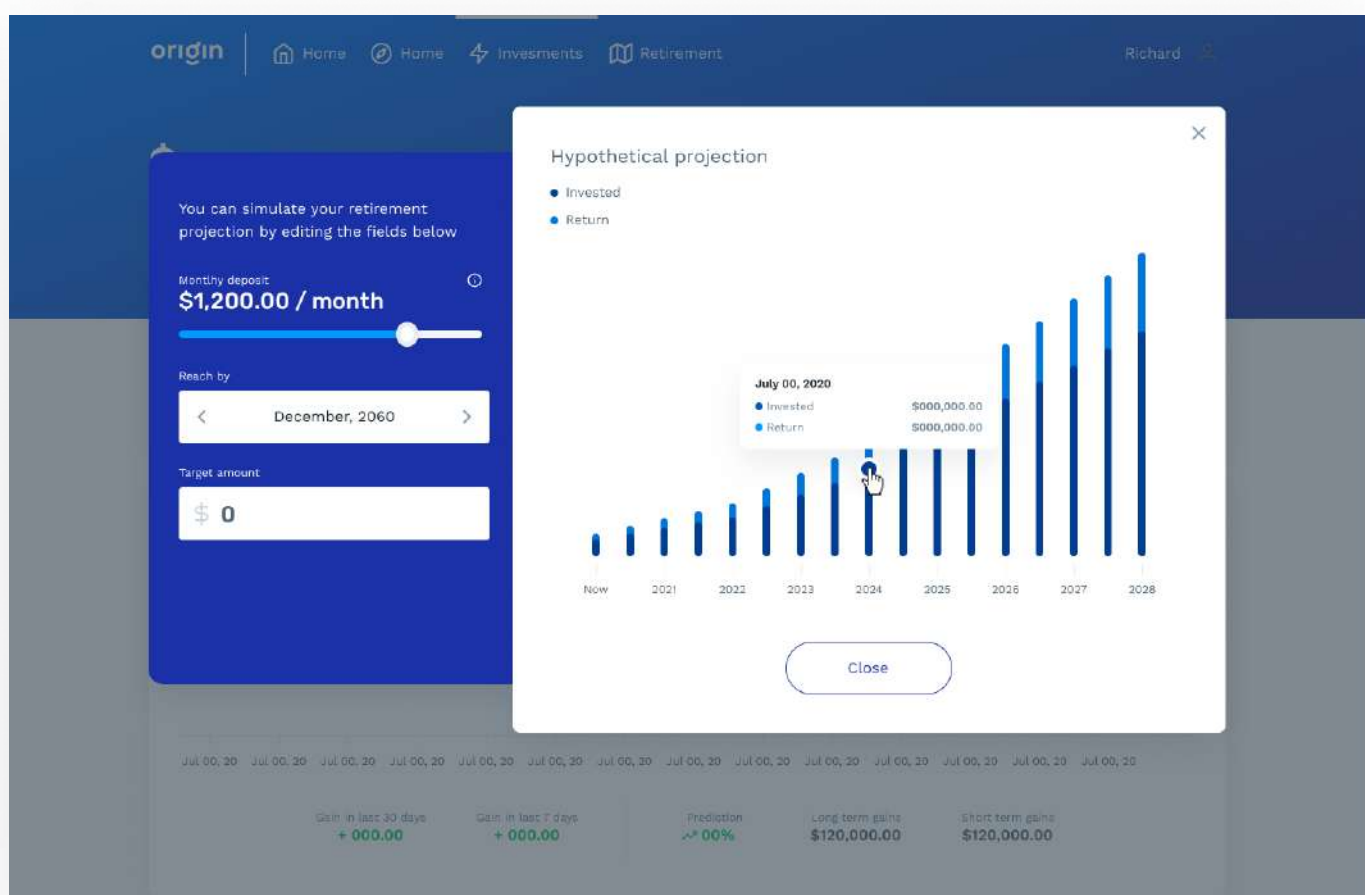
origin Home Home Invesments Retirement Richard

You can simulate your retirement projection by editing the fields below

Monthy deposit
$1,200.00 / month

Reach by
December, 2060

Target amount
$ 0

Hypothetical projection
Invested
Return

July 00, 2020
Invested $000,000.00
Return $000,000.00

Now 2021 2022 2023 2024 2025 2026 2027 2028

Close

Jul 00, 20 Jul 00, 20 Jul 00, 20 Jul 00, 20 Jul 00, 20 Jul 00, 20 Jul 00, 20 Jul 00, 20 Jul 00, 20 Jul 00, 20 Jul 00, 20 Jul 00, 20 Jul 00, 20 Jul 00, 20

Gain in last 30 days
+ 000.00

Gain in last 7 days
+ 000.00

Prediction
00%

Long term gains
$120,000.00

Short term gains
$120,000.00